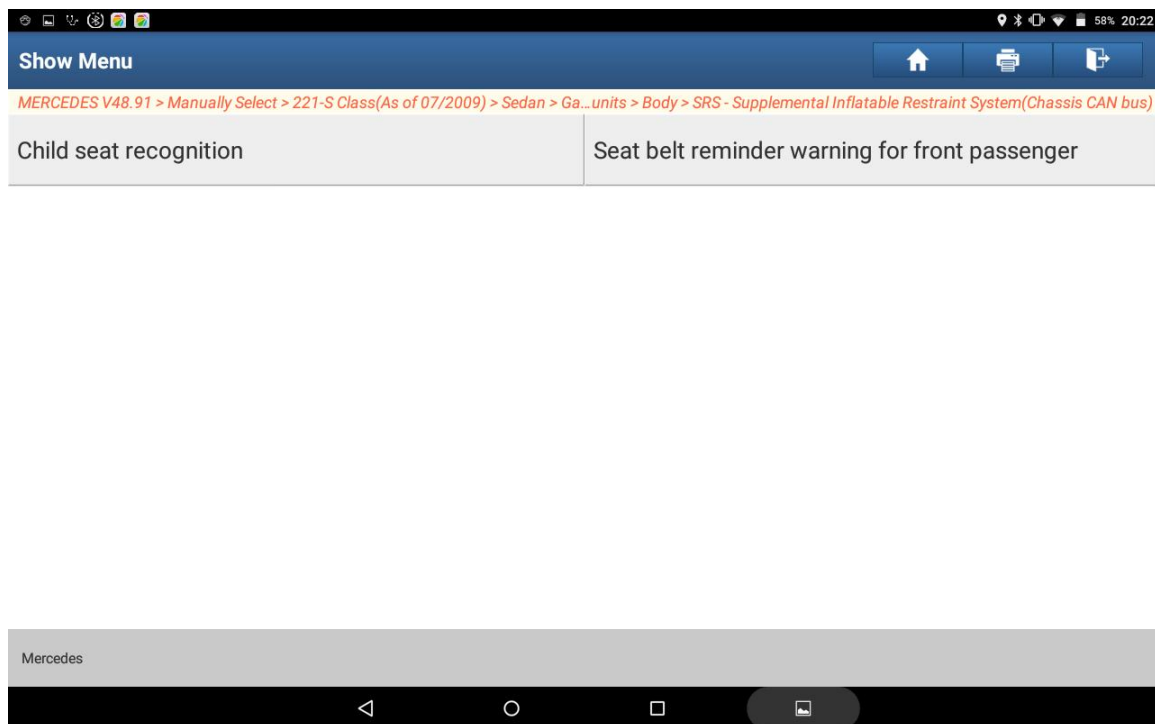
58% 20:22

Show Menu

MERCEDES V48.91 > Manually Select > 221-S Class(As of 07/2009) > Sedan > Ga...units > Body > SRS - Supplemental Inflatable Restraint System(Chassis CAN bus)

Child seat recognition

Seat belt reminder warning for front passenger

Mercedes